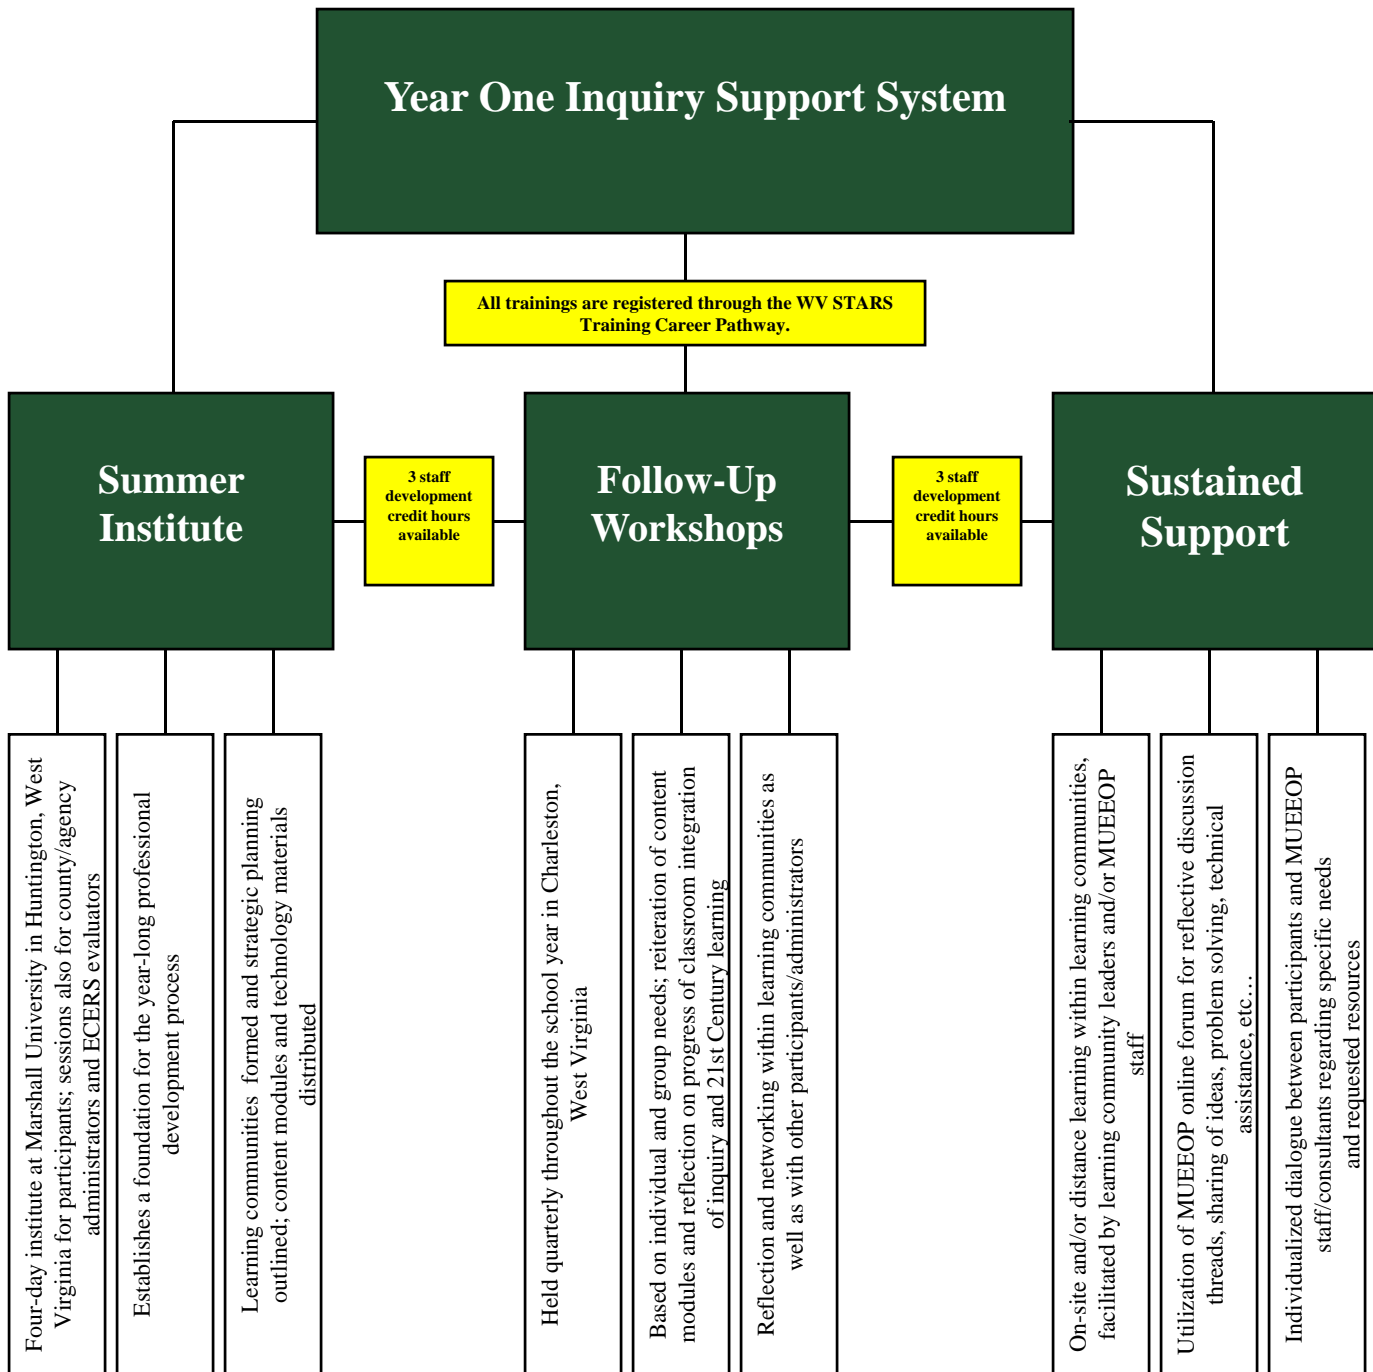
Year One Inquiry Support System

All trainings are registered through the WV STARS Training Career Pathway.

Summer Institute

3 staff development credit hours available

Follow-Up Workshops

3 staff development credit hours available

Sustained Support

Four-day institute at Marshall University in Huntington, West Virginia for participants; sessions also for county/agency administrators and ECERS evaluators

Establishes a foundation for the year-long professional development process

Learning communities formed and strategic planning outlined; content modules and technology materials distributed

Held quarterly throughout the school year in Charleston, West Virginia

Based on individual and group needs; reiteration of content modules and reflection on progress of classroom integration of inquiry and 21st Century learning

Reflection and networking within learning communities as well as with other participants/administrators

On-site and/or distance learning within learning communities, facilitated by learning community leaders and/or MUEEOP staff

Utilization of MUEEOP online forum for reflective discussion threads, sharing of ideas, problem solving, technical assistance, etc…

Individualized dialogue between participants and MUEEOP staff/consultants regarding specific needs and requested resources